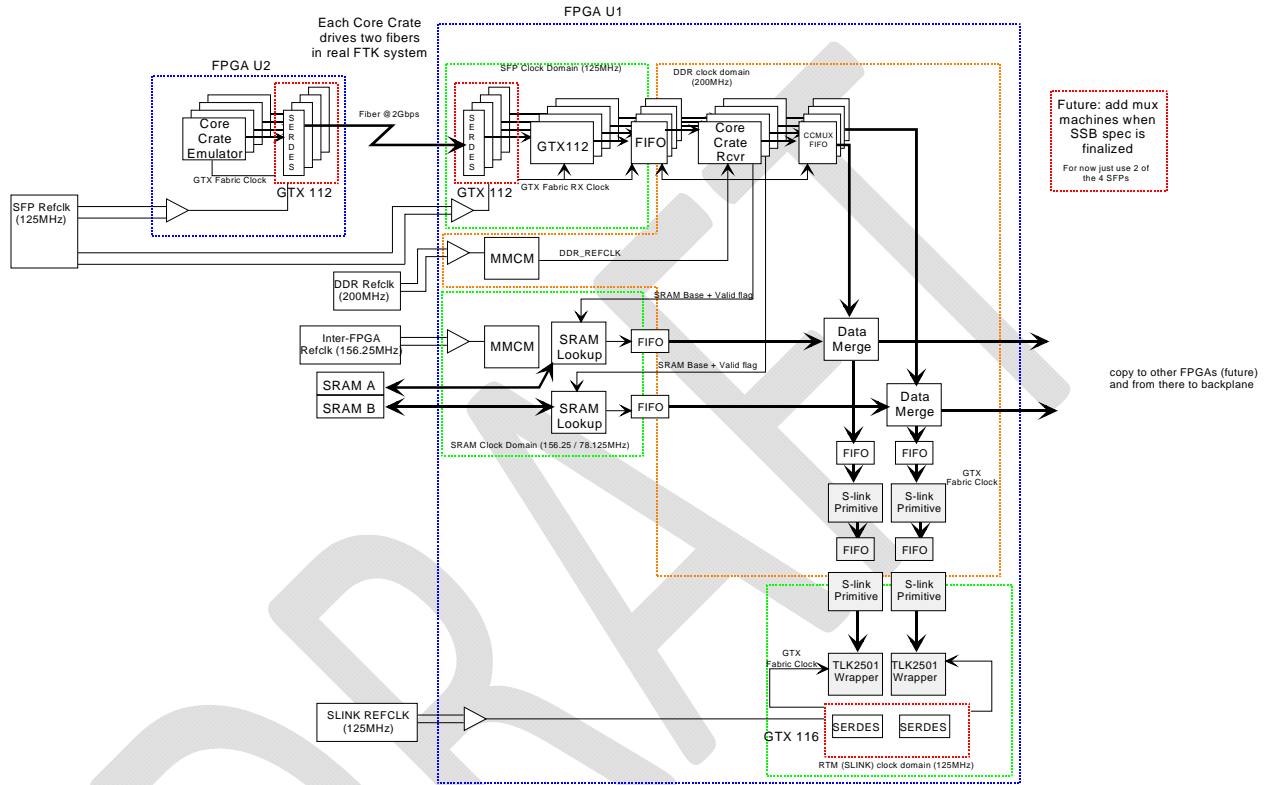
FPGA U1

Each Core Crate drives two fibers in real FTK system

FPGA U2

Core Crate Emulator

S E R D E S

GTX Fabric Clock

GTX 112

Fiber @ 2Gbps

SFP Clock Domain (125MHz)

S E R D E S

GTX112

FIFO

DDR clock domain (200MHz)

Core Crate Rcvr

CCMUX FIFO

GTX Fabric RX Clock

GTX 112

Future: add mux machines when SSB spec is finalized

For now just use 2 of the 4 SFPs

SFP Refclk (125MHz)

MMCM

DDR_REFCLK

DDR Refclk (200MHz)

SRAM Base + Valid flag

Inter-FPGA Refclk (156.25MHz)

MMCM

SRAM Lookup

FIFO

Data Merge

SRAM A

SRAM B

SRAM Base + Valid flag

SRAM Lookup

FIFO

Data Merge

copy to other FPGAs (future) and from there to backplane

SRAM Clock Domain (156.25 / 78.125MHz)

FIFO

FIFO

GTX Fabric Clock

S-link Primitive

S-link Primitive

FIFO

FIFO

S-link Primitive

S-link Primitive

GTX Fabric Clock

TLK2501 Wrapper

TLK2501 Wrapper

SLINK REFCLK (125MHz)

SERDES

SERDES

GTX 116

RTM (SLINK) clock domain (125MHz)